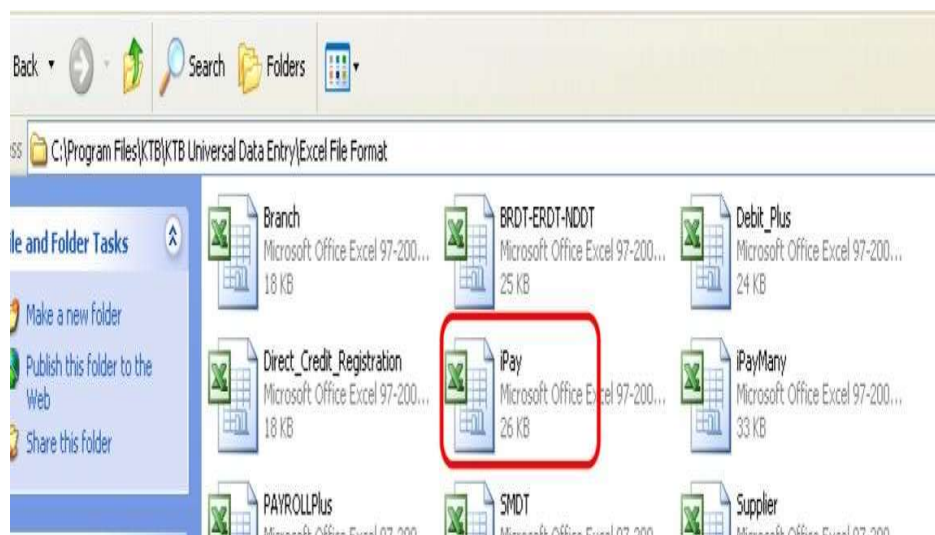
Back

Search

Folders

ss C:\Program Files\KTB\KTB Universal Data Entry\Excel File Format

le and Folder Tasks

Make a new folder

Publish this folder to the Web

Share this folder

Branch
Microsoft Office Excel 97-200...
18 KB

BRDT-ERDT-NDDT
Microsoft Office Excel 97-200...
25 KB

Debit_Plus
Microsoft Office Excel 97-200...
24 KB

Direct_Credit_Registration
Microsoft Office Excel 97-200...
18 KB

iPay
Microsoft Office Excel 97-200...
26 KB

iPayMany
Microsoft Office Excel 97-200...
33 KB

PAYROLLPlus
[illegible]

SMDT
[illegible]

Supplier
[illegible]